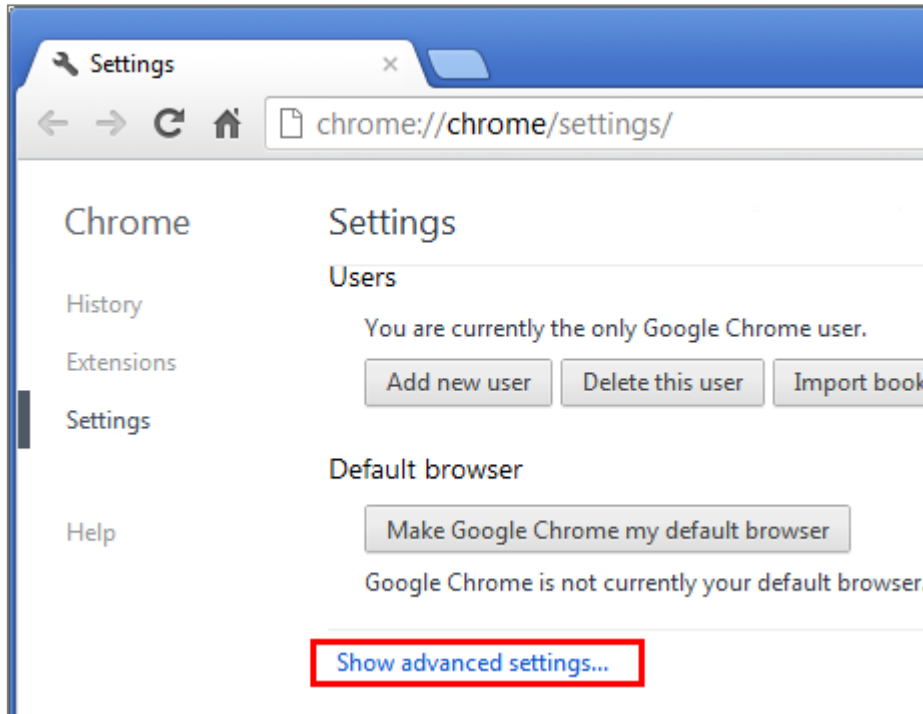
Settings ×

chrome://chrome/settings/

Chrome

History

Extensions

Settings

Help

Settings

Users

You are currently the only Google Chrome user.

Add new user Delete this user Import book

Default browser

Make Google Chrome my default browser

Google Chrome is not currently your default browser.

Show advanced settings...